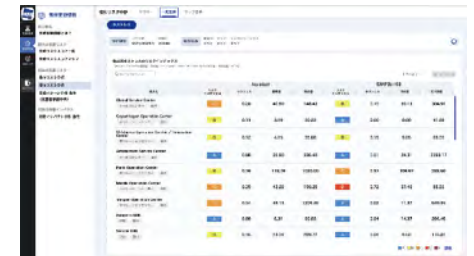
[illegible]

Global Service Center
Expert Agent Operation Center
Business Service Center
Midwestern Service Center
Back Operation Center
Middle Operation Center
Sample Operation Center
Network Hub
Service Hub

0.24
48.90
148.44
0.24
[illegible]
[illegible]
0.12
4.15
13.88
0.48
33.60
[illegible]
0.10
118.39
1,103.00
0.29
13.20
153.39
0.41
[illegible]
1,208.00
0.00
5.37
52.03
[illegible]
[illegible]
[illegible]